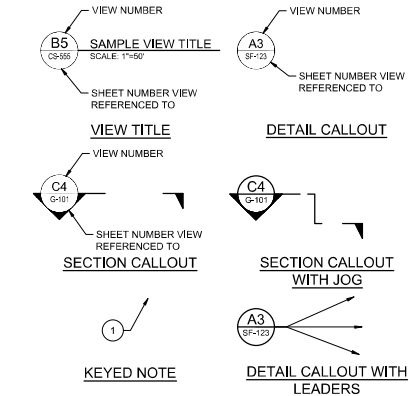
VIEW NUMBER
B5
CS-555
SAMPLE VIEW TITLE
SCALE: 1"=50'
SHEET NUMBER VIEW REFERENCED TO
VIEW TITLE

VIEW NUMBER
A3
SF-123
SHEET NUMBER VIEW REFERENCED TO
DETAIL CALLOUT

VIEW NUMBER
C4
G-101
SHEET NUMBER VIEW REFERENCED TO
SECTION CALLOUT

C4
G-101
SECTION CALLOUT WITH JOG

1
KEYED NOTE

A3
SF-123
DETAIL CALLOUT WITH LEADERS